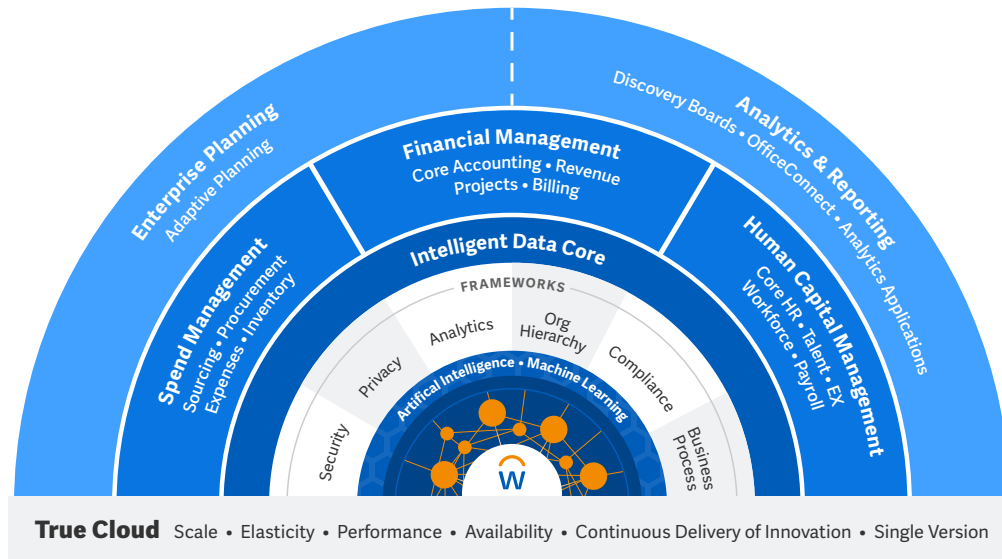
Enterprise Planning
Adaptive Planning

Analytics & Reporting
Discovery Boards • OfficeConnect • Analytics Applications

Financial Management
Core Accounting • Revenue
Projects • Billing

Spend Management
Sourcing • Procurement
Expenses • Inventory

Human Capital Management
Core HR • Talent • EX
Workforce • Payroll

Intelligent Data Core

FRAMEWORKS

Security
Privacy
Analytics
Org Hierarchy
Compliance
Business Process

Artifical Intelligence • Machine Learning

W

True Cloud Scale • Elasticity • Performance • Availability • Continuous Delivery of Innovation • Single Version